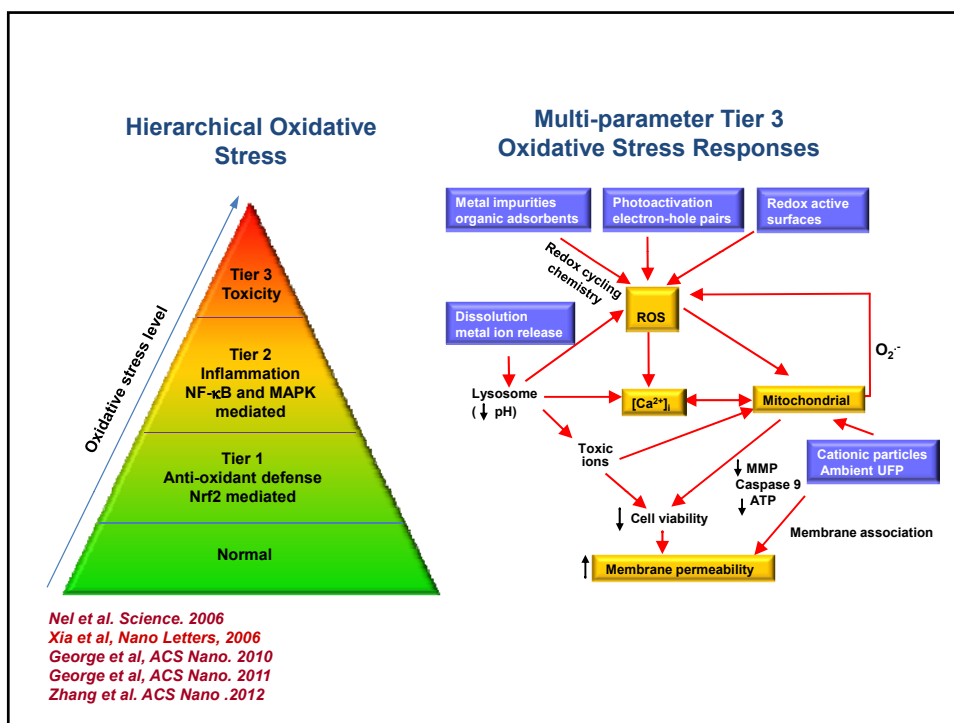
Hierarchical Oxidative Stress

Oxidative stress level

Tier 3
Toxicity

Tier 2
Inflammation
NF-κB and MAPK mediated

Tier 1
Anti-oxidant defense
Nrf2 mediated

Normal

Multi-parameter Tier 3 Oxidative Stress Responses

Metal impurities organic adsorbents

Photoactivation electron-hole pairs

Redox active surfaces

Redox cycling chemistry

ROS

Dissolution metal ion release

$O_2^{\cdot-}$

Lysosome (↓ pH)

$[Ca^{2+}]_i$

Mitochondrial

Toxic ions

Cationic particles Ambient UFP

↓ MMP
Caspase 9
↓ ATP

↓ Cell viability

Membrane association

↑ Membrane permeability

Nel et al. Science. 2006
Xia et al, Nano Letters, 2006
George et al, ACS Nano. 2010
George et al, ACS Nano. 2011
Zhang et al. ACS Nano .2012